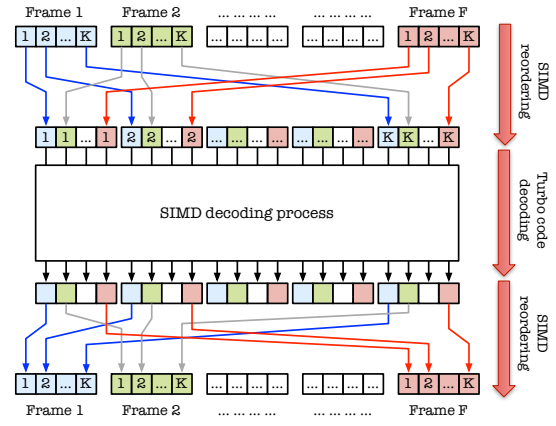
Frame 1
Frame 2
... ... ... ...
... ... ... ...
Frame F

1 2 ... K
1 2 ... K
... ... ... ...
... ... ... ...
1 2 ... K

SIMD reordering

1 1 ... 1
2 2 ... 2
... ... ... ...
... ... ... ...
K K ... K

Turbo code decoding

SIMD decoding process

SIMD reordering

1 2 ... K
1 2 ... K
... ... ... ...
... ... ... ...
1 2 ... K

Frame 1
Frame 2
... ... ... ...
... ... ... ...
Frame F